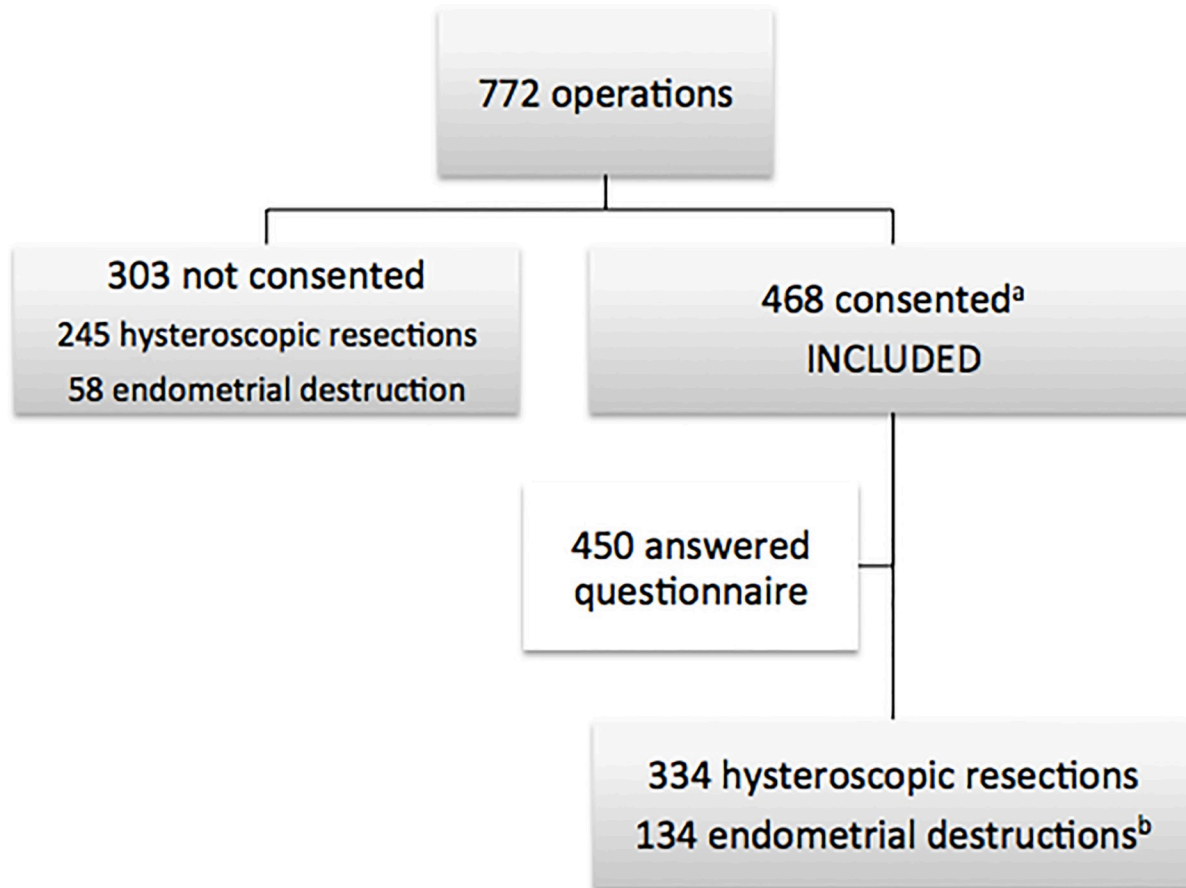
772 operations

303 not consented
245 hysteroscopic resections
58 endometrial destruction

468 consented$^{a}$
INCLUDED

450 answered questionnaire

334 hysteroscopic resections
134 endometrial destructions$^{b}$